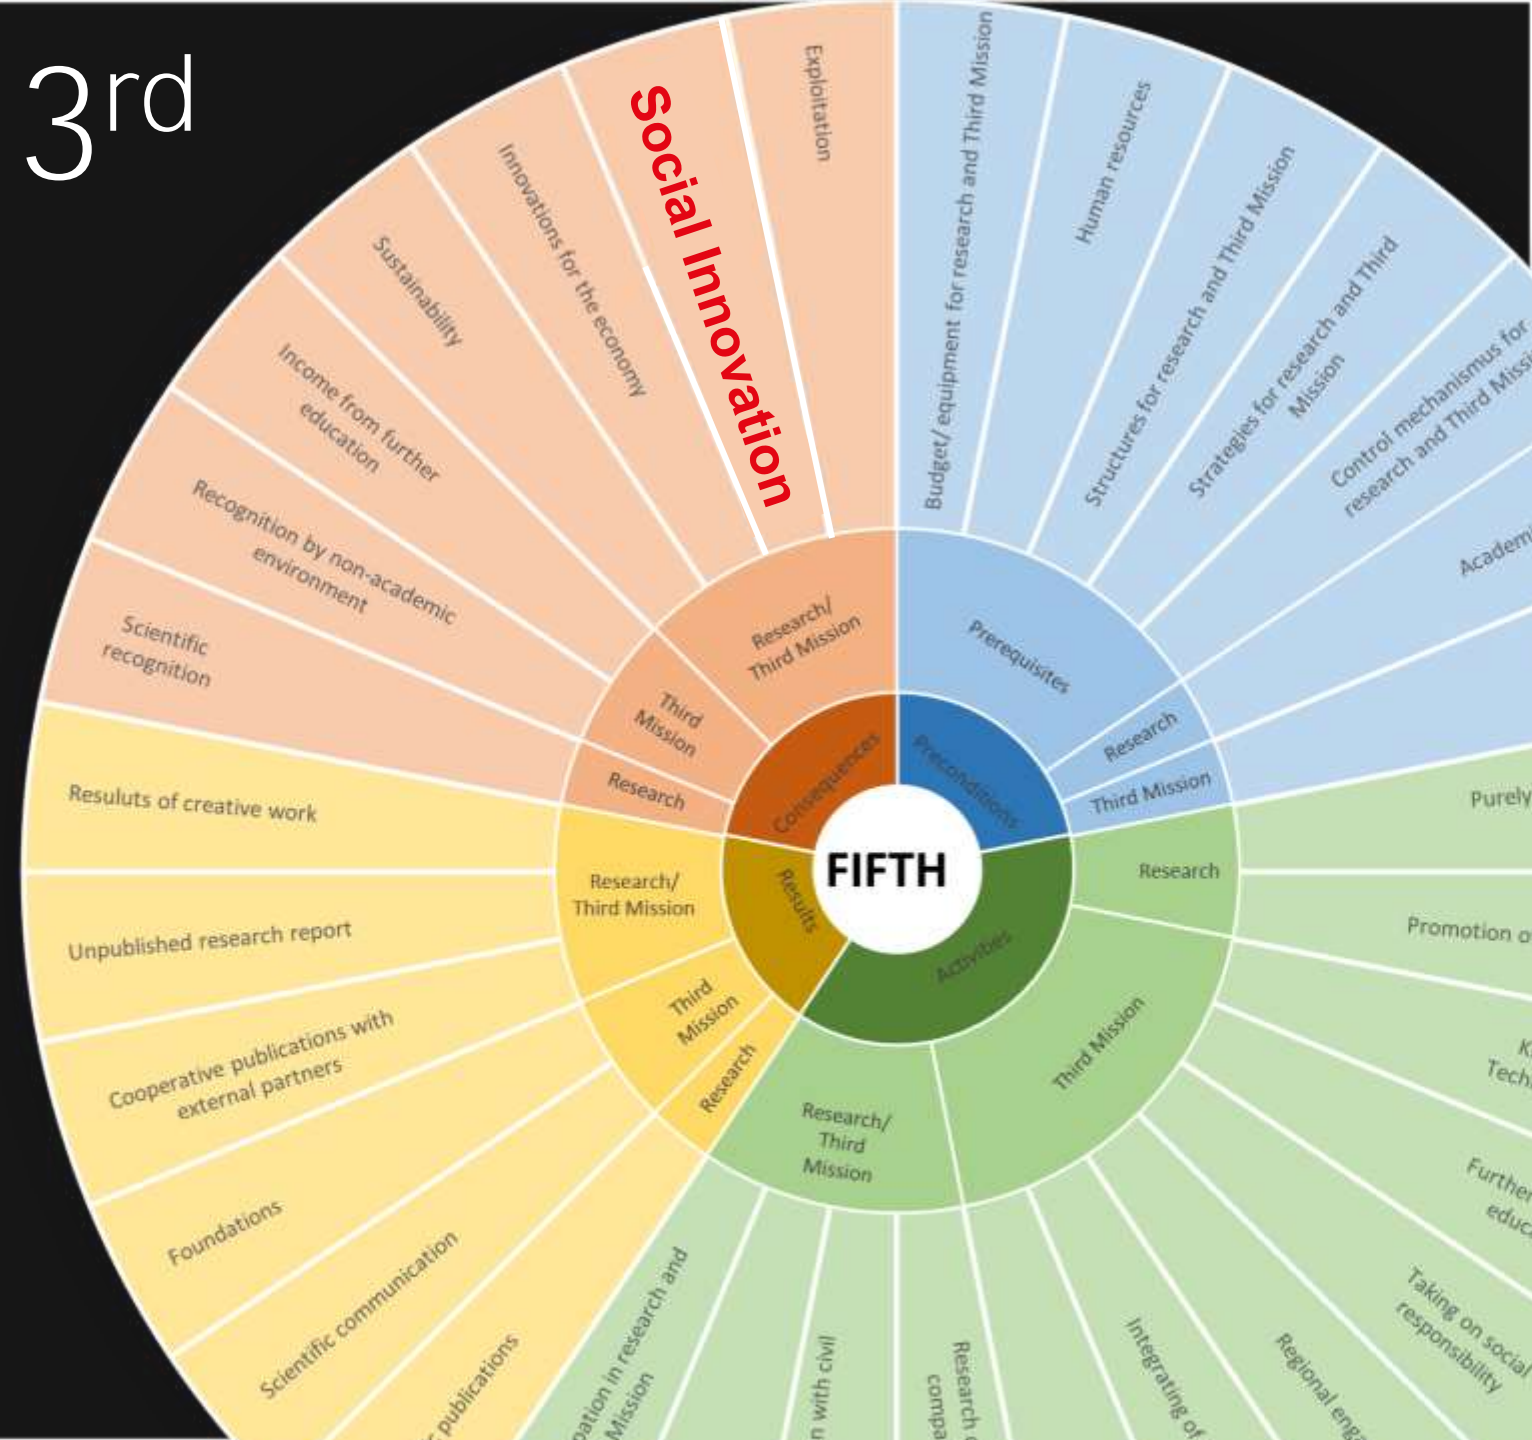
3rd

Social Innovation

Exploitation

Innovations for the economy

Sustainability

Income from further education

Recognition by non-academic environment

Scientific recognition

Research/ Third Mission

Third Mission

Research

Consequences

Budget/ equipment for research and Third Mission

Human resources

Structures for research and Third Mission

Strategies for research and Third Mission

Control mechanismus for research and Third Missi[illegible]

Academ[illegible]

Prerequisites

Research

Third Mission

Preconditions

FIFTH

Resuluts of creative work

Unpublished research report

Cooperative publications with external partners

Foundations

Scientific communication

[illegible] publications

Research/ Third Mission

Third Mission

Research

Results

Activities

Research

Third Mission

Research/ Third Mission

Purely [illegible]

Promotion o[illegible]

K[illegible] Tech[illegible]

Further educ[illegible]

Taking on social responsibility

Regional eng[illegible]

Integrating of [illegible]

Research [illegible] compa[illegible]

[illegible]n with civil

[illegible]ation in research and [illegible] Mission